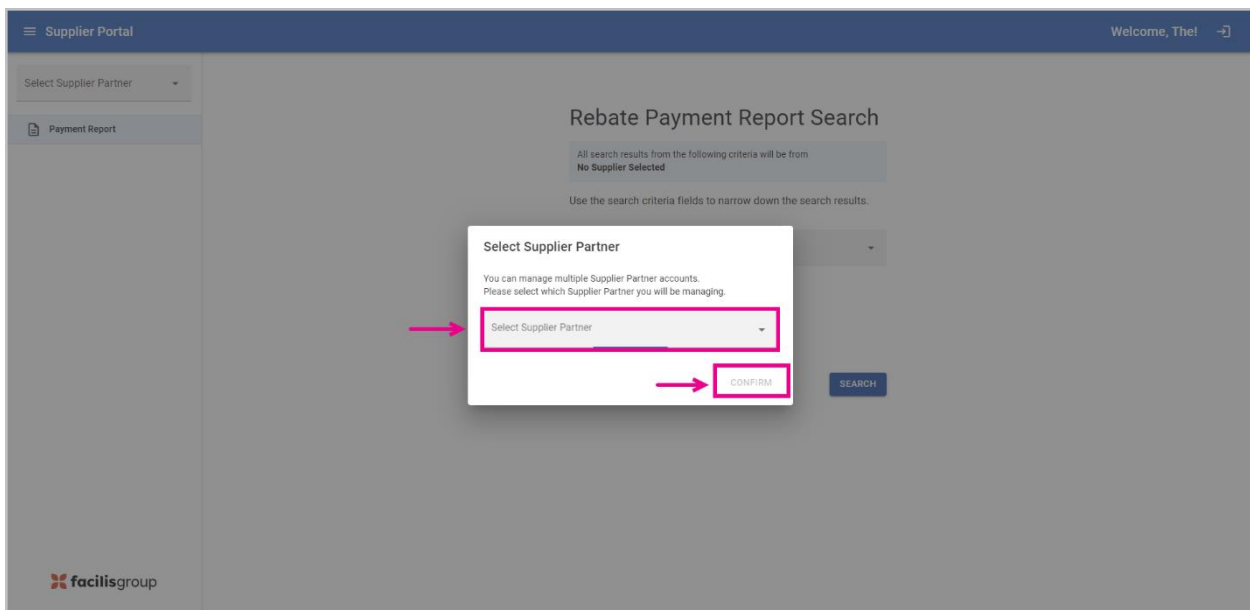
Supplier Portal

Welcome, The!

Select Supplier Partner

Payment Report

Rebate Payment Report Search

All search results from the following criteria will be from
No Supplier Selected

Use the search criteria fields to narrow down the search results.

Select Supplier Partner

You can manage multiple Supplier Partner accounts.
Please select which Supplier Partner you will be managing.

Select Supplier Partner

CONFIRM

SEARCH

facilisgroup